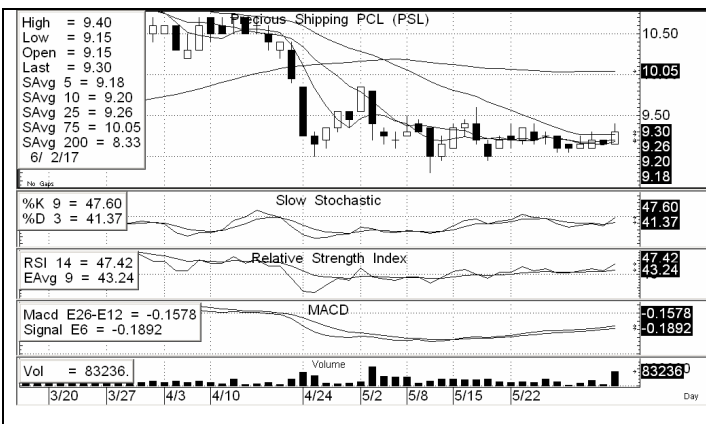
High = 9.40
Low = 9.15
Open = 9.15
Last = 9.30
SAvg 5 = 9.18
SAvg 10 = 9.20
SAvg 25 = 9.26
SAvg 75 = 10.05
SAvg 200 = 8.33
6/ 2/17

Precious Shipping PCL (PSL)

10.50
10.05
9.50
9.30
9.26
9.20
9.18

No Gaps

%K 9 = 47.60
%D 3 = 41.37

Slow Stochastic

47.60
41.37

RSI 14 = 47.42
EAvg 9 = 43.24

Relative Strength Index

47.42
43.24

Macd E26-E12 = -0.1578
Signal E6 = -0.1892

MACD

-0.1578
-0.1892

Vol = 83236.

Volume

83236

3/20 3/27 4/3 4/10 4/24 5/2 5/8 5/15 5/22

Day